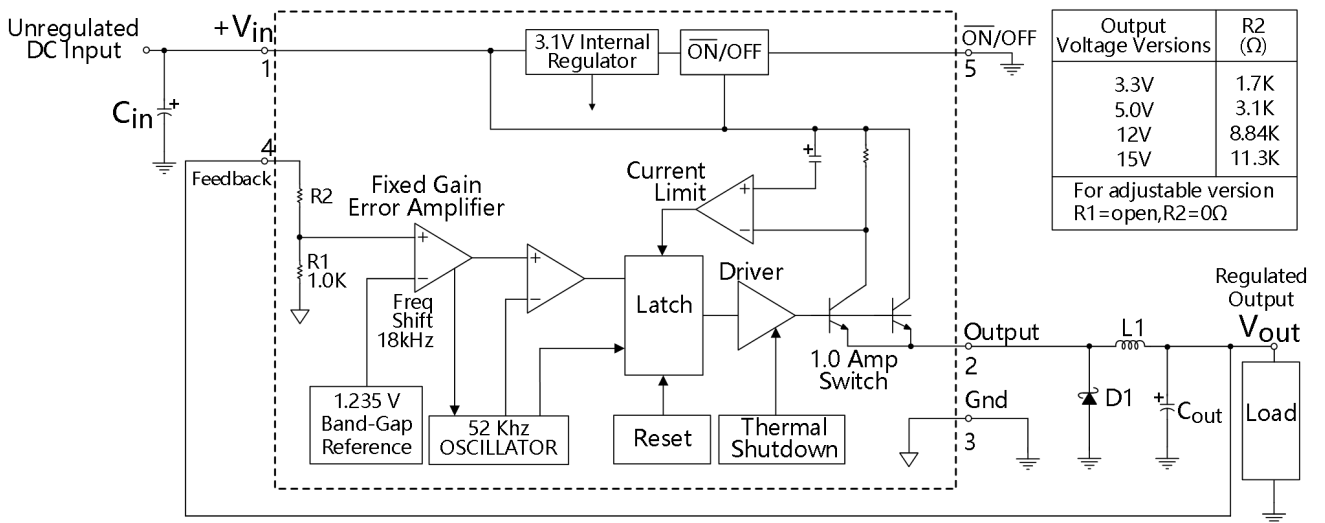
Unregulated DC Input

$+V_{in}$

1

$C_{in}$

3.1V Internal Regulator

$\overline{ON}$/OFF

$\overline{ON}$/OFF

5

| Output Voltage Versions | R2 ($\Omega$) |
|---|---|
| 3.3V | 1.7K |
| 5.0V | 3.1K |
| 12V | 8.84K |
| 15V | 11.3K |
| For adjustable version R1=open,R2=0Ω | |

4

Feedback

R2

Fixed Gain Error Amplifier

Current Limit

R1 1.0K

Freq Shift 18kHz

Latch

Driver

Regulated Output

$V_{out}$

Output

2

L1

1.0 Amp Switch

1.235 V Band-Gap Reference

52 Khz OSCILLATOR

Reset

Thermal Shutdown

Gnd

3

D1

$C_{out}$

Load